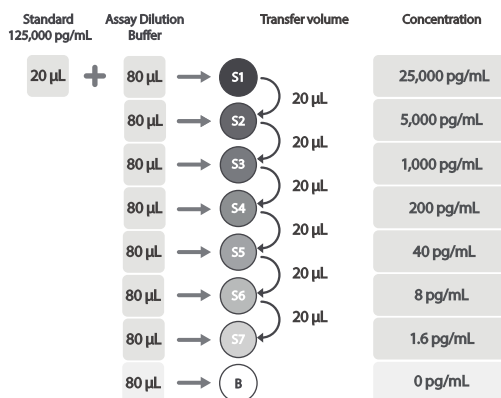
Standard 125,000 pg/mL

Assay Dilution Buffer

Transfer volume

Concentration

20 µL + 80 µL → S1 25,000 pg/mL

20 µL

80 µL → S2 5,000 pg/mL

20 µL

80 µL → S3 1,000 pg/mL

20 µL

80 µL → S4 200 pg/mL

20 µL

80 µL → S5 40 pg/mL

20 µL

80 µL → S6 8 pg/mL

20 µL

80 µL → S7 1.6 pg/mL

80 µL → B 0 pg/mL